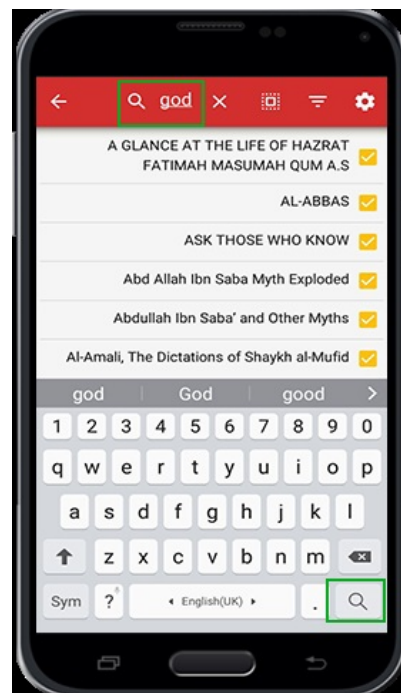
god

A GLANCE AT THE LIFE OF HAZRAT FATIMAH MASUMAH QUM A.S

AL-ABBAS

ASK THOSE WHO KNOW

Abd Allah Ibn Saba Myth Exploded

Abdullah Ibn Saba' and Other Myths

Al-Amali, The Dictations of Shaykh al-Mufid

god | God | good

1 2 3 4 5 6 7 8 9 0

q w e r t y u i o p

a s d f g h j k l

z x c v b n m

Sym ? ◂ English(UK) ▸ .